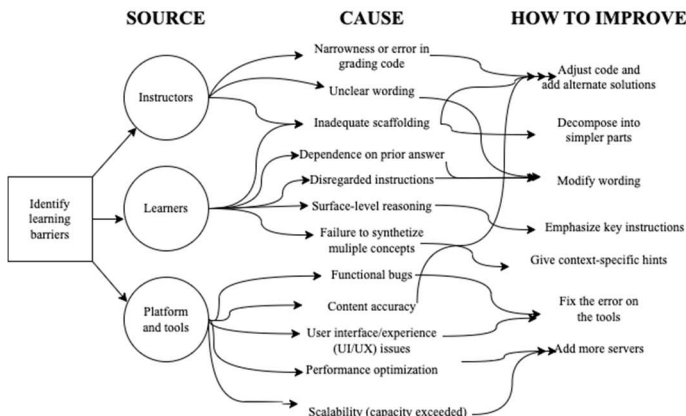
SOURCE

CAUSE

HOW TO IMPROVE

Identify learning barriers

Instructors

Learners

Platform and tools

Narrowness or error in grading code

Unclear wording

Inadequate scaffolding

Dependence on prior answer

Disregarded instructions

Surface-level reasoning

Failure to synthetize muliple concepts

Functional bugs

Content accuracy

User interface/experience (UI/UX) issues

Performance optimization

Scalability (capacity exceeded)

Adjust code and add alternate solutions

Decompose into simpler parts

Modify wording

Emphasize key instructions

Give context-specific hints

Fix the error on the tools

Add more servers